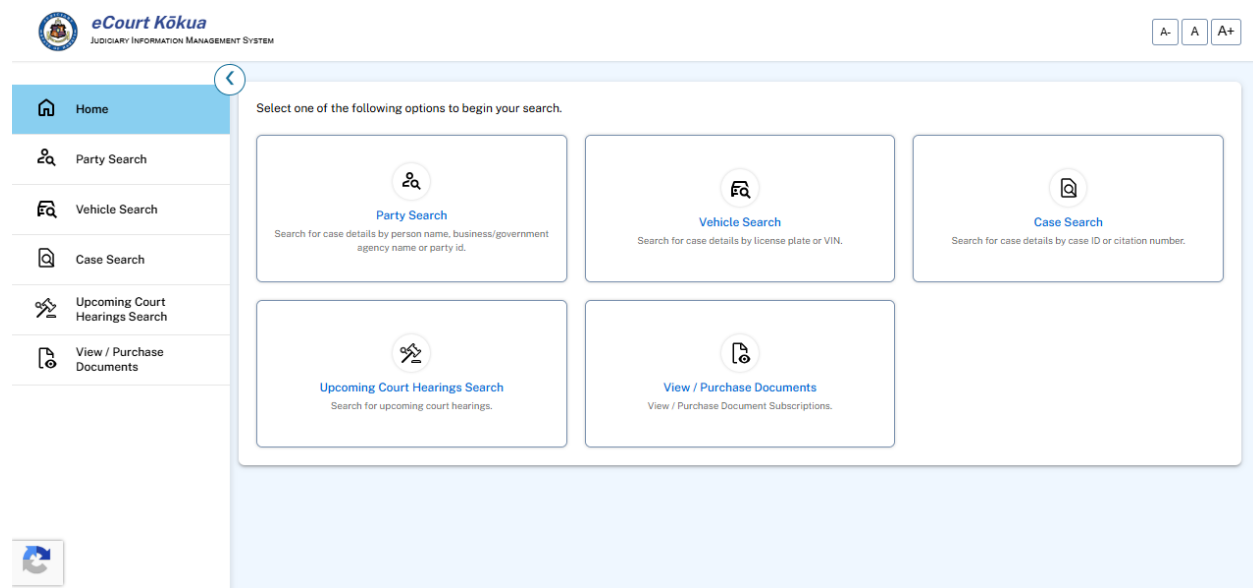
eCourt Kōkua
Judiciary Information Management System

A- A A+

Home
Party Search
Vehicle Search
Case Search
Upcoming Court Hearings Search
View / Purchase Documents

Select one of the following options to begin your search.

Party Search
Search for case details by person name, business/government agency name or party id.

Vehicle Search
Search for case details by license plate or VIN.

Case Search
Search for case details by case ID or citation number.

Upcoming Court Hearings Search
Search for upcoming court hearings.

View / Purchase Documents
View / Purchase Document Subscriptions.